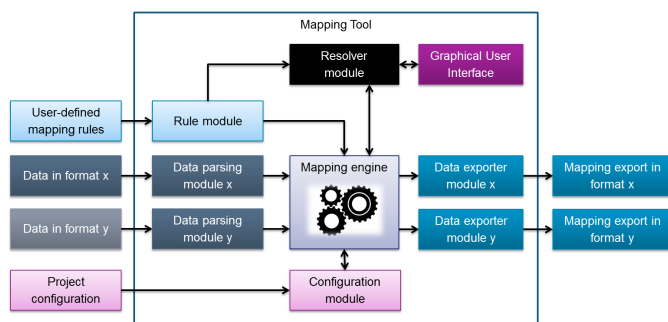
Mapping Tool

Resolver module

Graphical User Interface

User-defined mapping rules

Rule module

Data in format x

Data parsing module x

Mapping engine

Data exporter module x

Mapping export in format x

Data in format y

Data parsing module y

Data exporter module y

Mapping export in format y

Project configuration

Configuration module